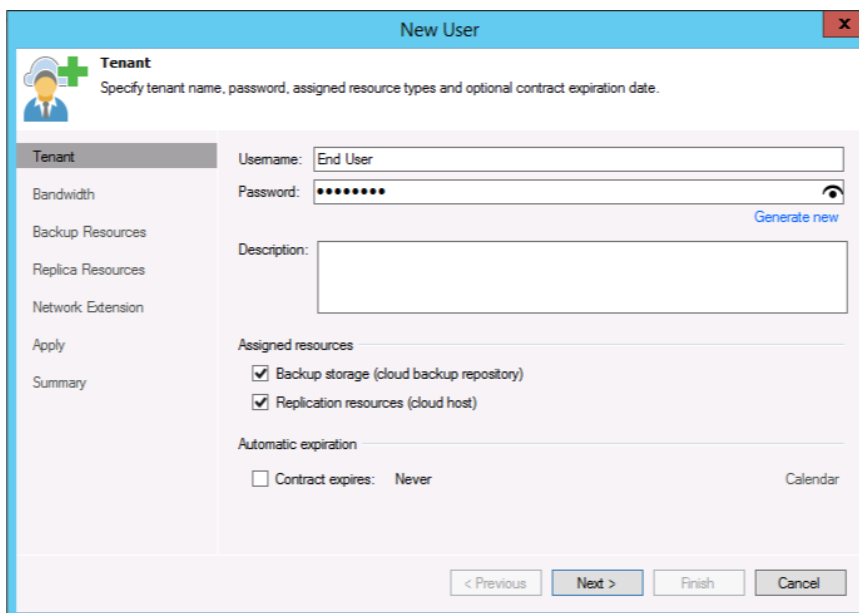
New User

Tenant
Specify tenant name, password, assigned resource types and optional contract expiration date.

Tenant
Bandwidth
Backup Resources
Replica Resources
Network Extension
Apply
Summary

Username: End User
Password: ••••••••
Generate new

Description:

Assigned resources
Backup storage (cloud backup repository)
Replication resources (cloud host)

Automatic expiration
Contract expires: Never
Calendar

< Previous
Next >
Finish
Cancel